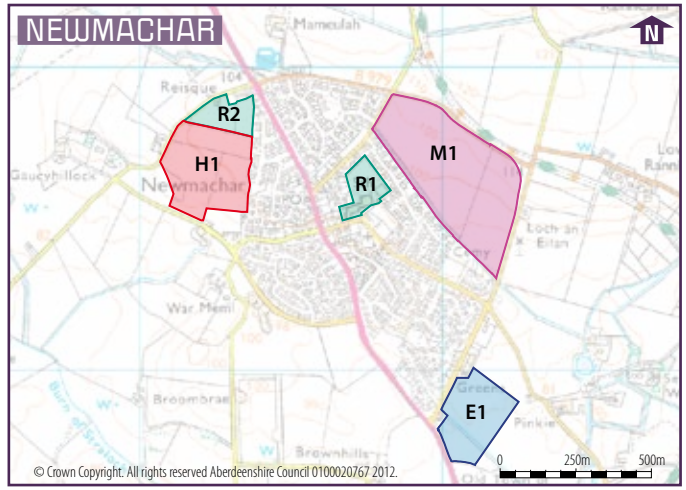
NEWMACHAR

N

Mameulah

Reisque

104

B979

R2

H1

Gaucyhillock

Newmachar

R1

M1

Loch an Eilan

Lov Rann

War Meml

Broombrae

Burn of Strealoch

Green

E1

Pinkie

Brownhills

© Crown Copyright. All rights reserved Aberdeenshire Council 0100020767 2012.

0 250m 500m